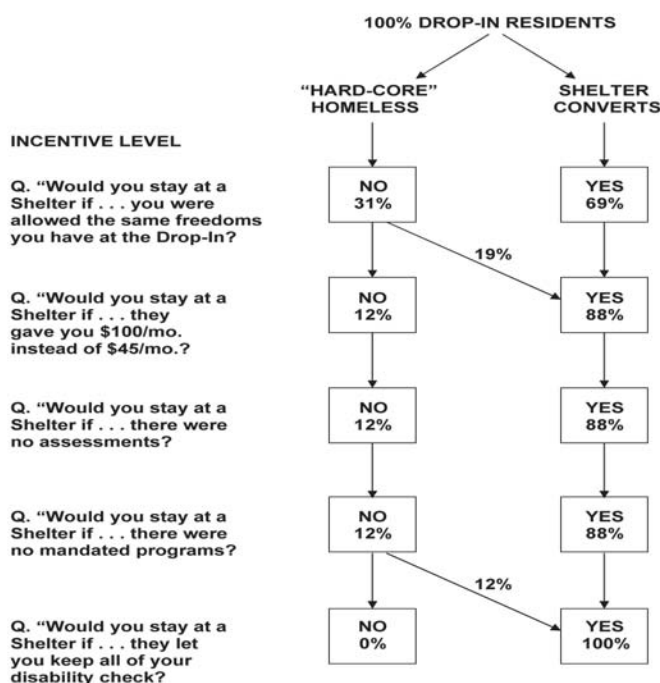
100% DROP-IN RESIDENTS

"HARD-CORE" HOMELESS

SHELTER CONVERTS

INCENTIVE LEVEL

Q. "Would you stay at a Shelter if . . . you were allowed the same freedoms you have at the Drop-In?

NO 31%

YES 69%

19%

Q. "Would you stay at a Shelter if . . . they gave you \$100/mo. instead of \$45/mo.?

NO 12%

YES 88%

Q. "Would you stay at a Shelter if . . . there were no assessments?

NO 12%

YES 88%

Q. "Would you stay at a Shelter if . . . there were no mandated programs?

NO 12%

YES 88%

12%

Q. "Would you stay at a Shelter if . . . they let you keep all of your disability check?

NO 0%

YES 100%